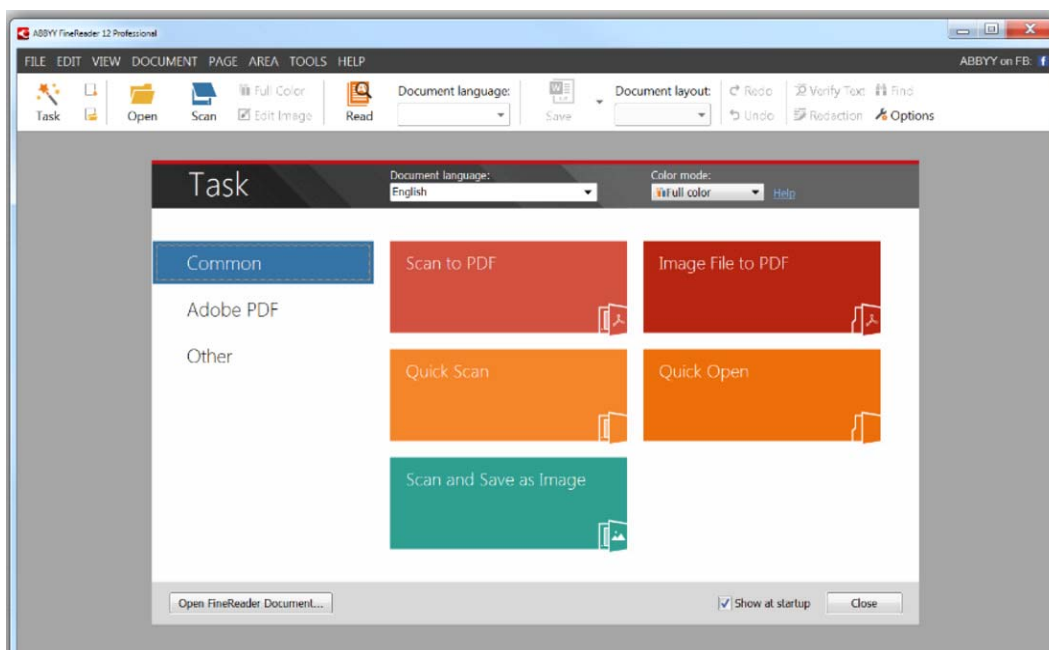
ABBYY FineReader 12 Professional

FILE EDIT VIEW DOCUMENT PAGE AREA TOOLS HELP

ABBYY on FB:

Task Open Scan Full Color Edit Image Read Document language: Save Document layout: Redo Undo Verify Text Find Redaction Options

Task

Document language:
English

Color mode:
Full color
Help

Common

Adobe PDF

Other

Scan to PDF

Image File to PDF

Quick Scan

Quick Open

Scan and Save as Image

Open FineReader Document...

Show at startup

Close